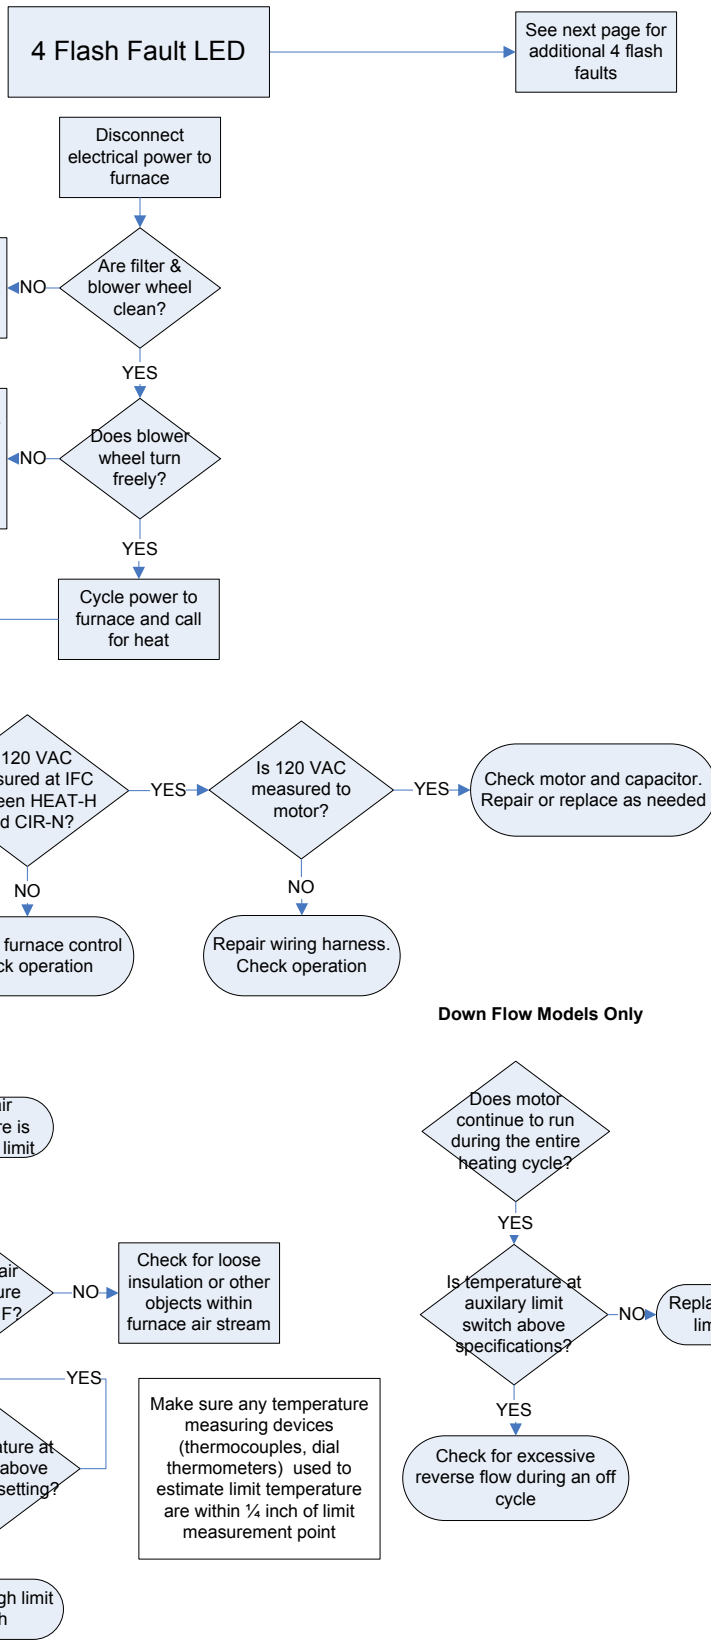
4 Flash Fault LED

See next page for additional 4 flash faults

Disconnect electrical power to furnace

NO

Are filter & blower wheel clean?

YES

NO

Does blower wheel turn freely?

YES

Cycle power to furnace and call for heat

120 VAC sured at IFC een HEAT-H d CIR-N?

YES

Is 120 VAC measured to motor?

YES

Check motor and capacitor. Repair or replace as needed

NO

NO

furnace control ck operation

Repair wiring harness. Check operation

Down Flow Models Only

ir re is limit

Does motor continue to run during the entire heating cycle?

YES

air ure F?

NO

Check for loose insulation or other objects within furnace air stream

Is temperature at auxilary limit switch above specifications?

NO

Repla lim

YES

ature at above setting?

Make sure any temperature measuring devices (thermocouples, dial thermometers) used to estimate limit temperature are within ¼ inch of limit measurement point

YES

Check for excessive reverse flow during an off cycle

gh limit h